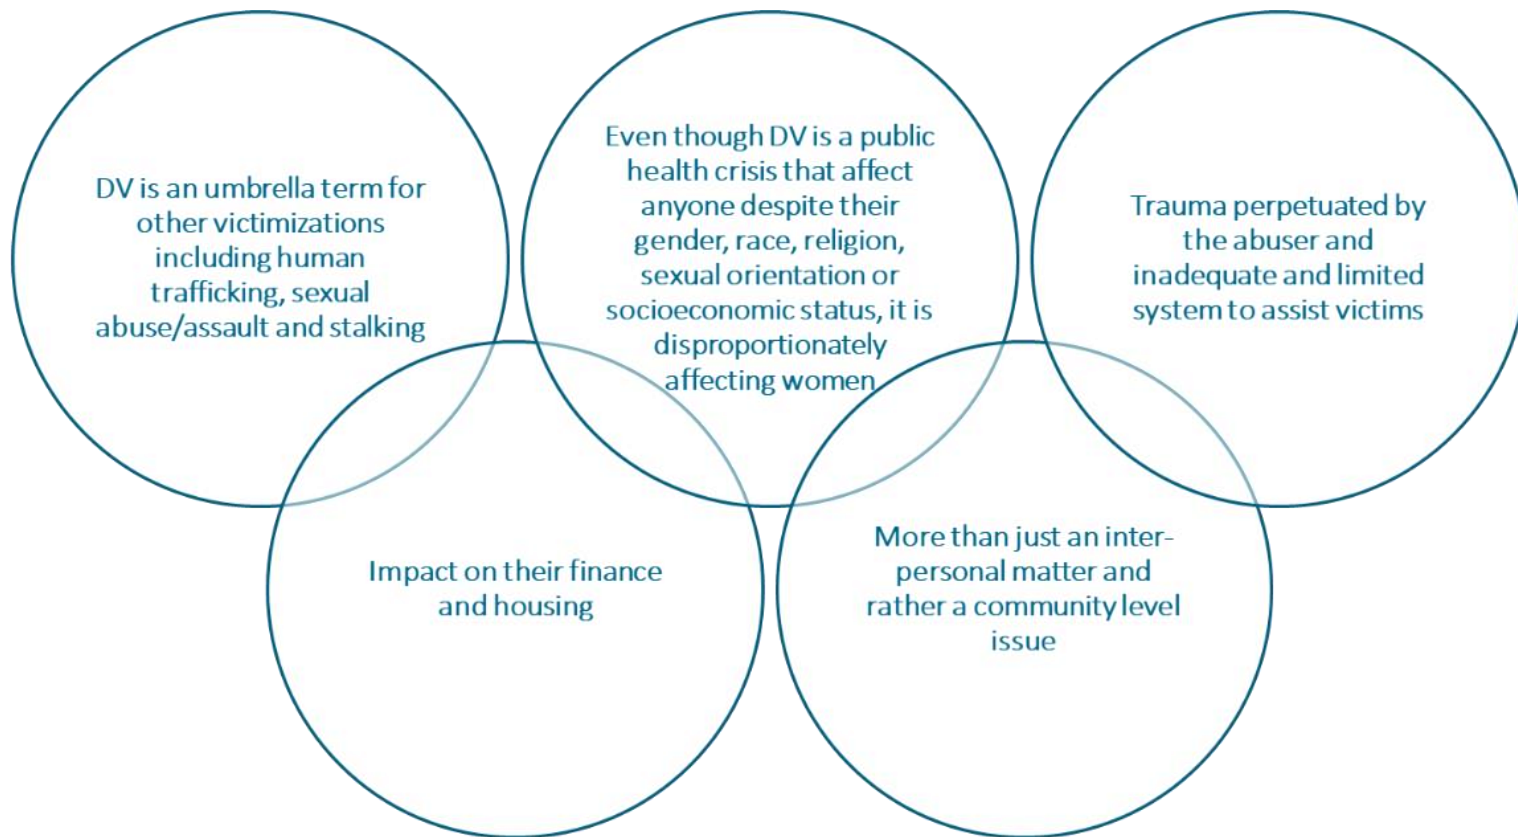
DV is an umbrella term for other victimizations including human trafficking, sexual abuse/assault and stalking

Even though DV is a public health crisis that affect anyone despite their gender, race, religion, sexual orientation or socioeconomic status, it is disproportionately affecting women

Trauma perpetuated by the abuser and inadequate and limited system to assist victims

Impact on their finance and housing

More than just an interpersonal matter and rather a community level issue